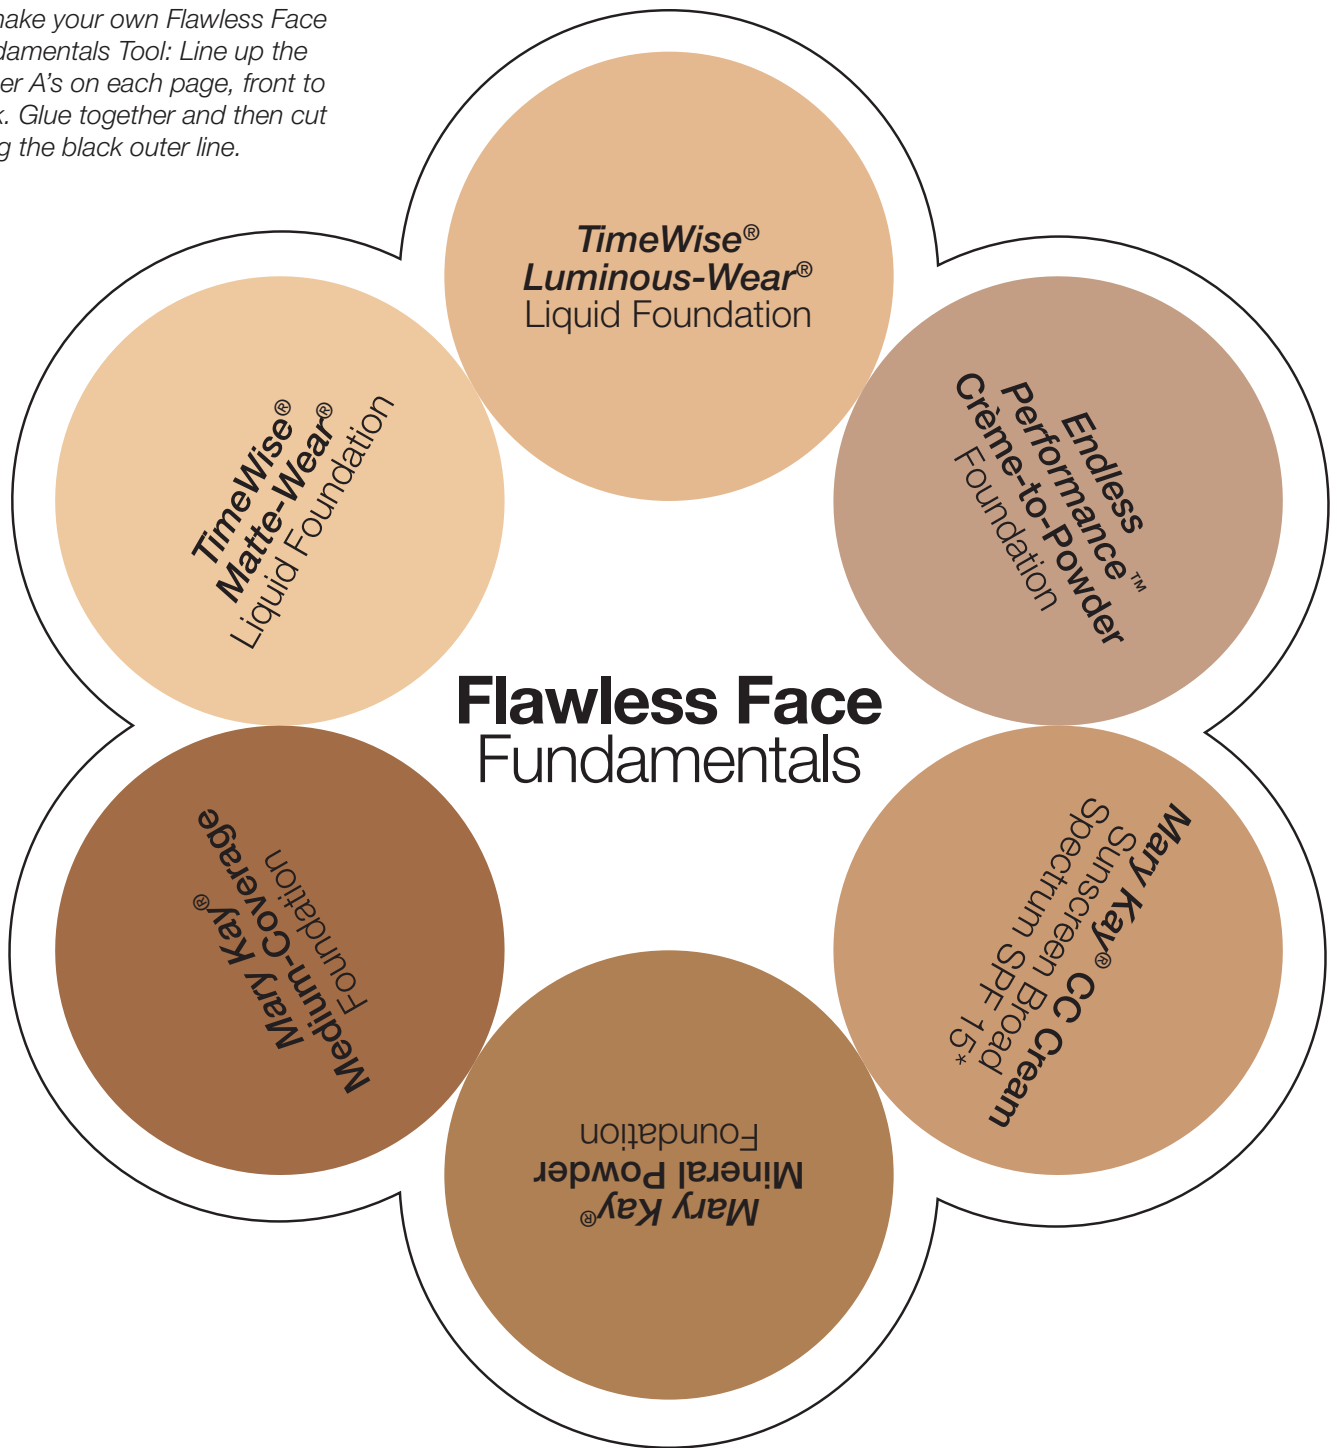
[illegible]make your own Flawless Face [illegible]damentals Tool: Line up the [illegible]er A's on each page, front to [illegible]. Glue together and then cut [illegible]g the black outer line.

TimeWise® Luminous-Wear® Liquid Foundation

Endless Performance™ Crème-to-Powder Foundation

Mary Kay® CC Cream Sunscreen Broad Spectrum SPF 15*

Mary Kay® Mineral Powder Foundation

Mary Kay® Medium-Coverage Foundation

TimeWise® Matte-Wear® Liquid Foundation

Flawless Face Fundamentals